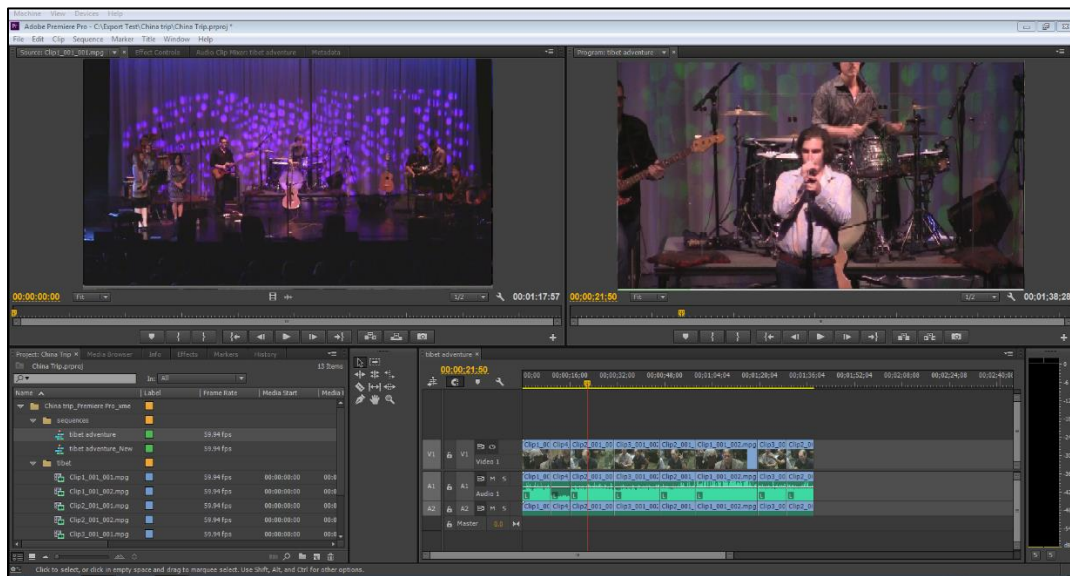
Machine View Devices Help
Adobe Premiere Pro - C:\Export Test\China trip\China Trip.prproj *
File Edit Clip Sequence Marker Title Window Help
Source: Clip1_001_001.mpg Effect Controls Audio Clip Mixer: tibet adventure Metadata
Program: tibet adventure
00:00:00:00 Fit 1/2 00:01:17:57
00:00:21:50 Fit 1/2 00:01:38:28
Project: China Trip Media Browser Info Effects Markers History
China Trip.prproj 13 Items
In: All
Name | Label | Frame Rate | Media Start | Media
China trip_Premiere Pro_sme
sequences
tibet adventure 59.94 fps
tibet adventure_New 59.94 fps
tibet
Clip1_001_001.mpg 59.94 fps 00:00:00:00
Clip1_001_002.mpg 59.94 fps 00:00:00:00
Clip2_001_001.mpg 59.94 fps 00:00:00:00
Clip2_001_002.mpg 59.94 fps 00:00:00:00
Clip3_001_001.mpg 59.94 fps 00:00:00:00
tibet adventure
00:00:21:50
00;00 00;00;16;00 00;00;32;00 00;00;48;00 00;01;04;04 00;01;20;04 00;01;36;04 00;01;52;04 00;02;08;00 00;02;24;00 00;02;40;00
V1 V1 Video 1
Clip1_00 Clip4 Clip2_001_00 Clip3_001_002 Clip2_001_ Clip1_001_002.mpg Clip3_00 Clip2_0
A1 A1 M S Audio 1
A2 A2 M S
Master 0.0
Click to select, or click in empty space and drag to marquee select. Use Shift, Alt, and Ctrl for other options.